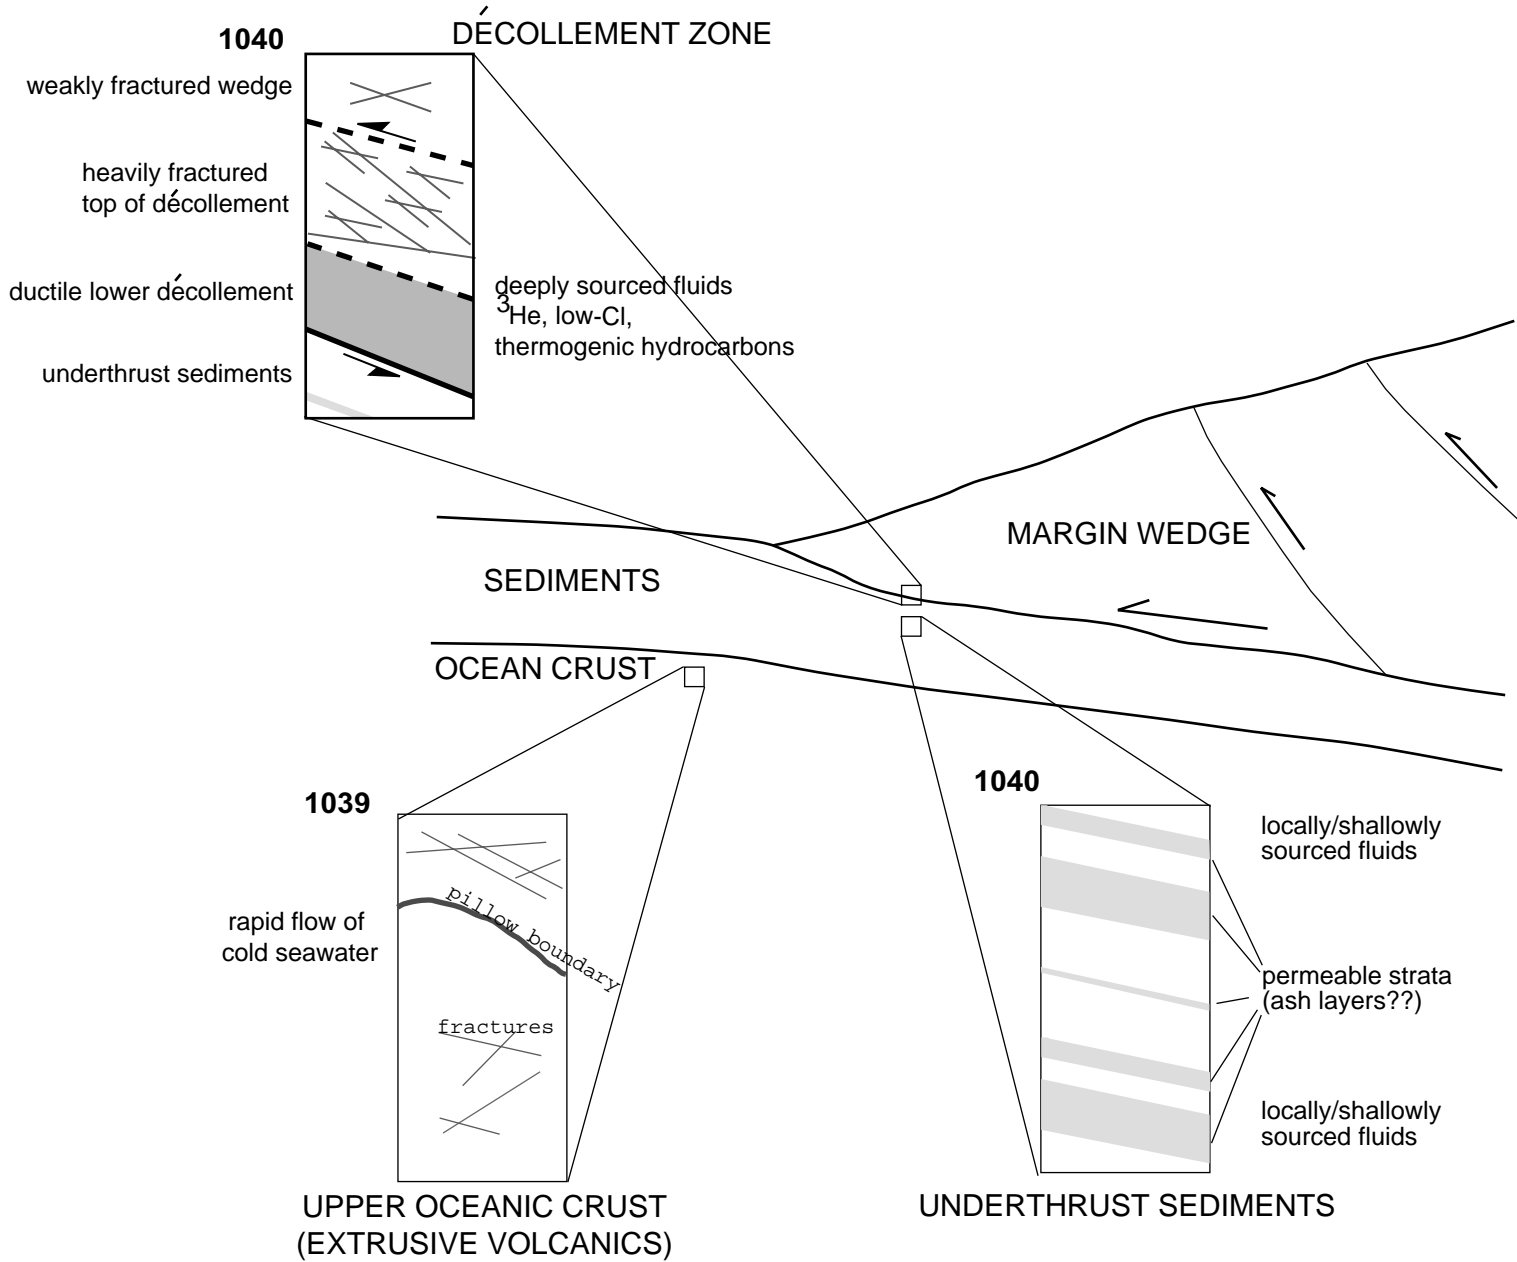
1040

DÉCOLLEMENT ZONE

weakly fractured wedge

heavily fractured top of décollement

ductile lower décollement

underthrust sediments

deeply sourced fluids $^3$He, low-Cl, thermogenic hydrocarbons

MARGIN WEDGE

SEDIMENTS

OCEAN CRUST

1039

rapid flow of cold seawater

pillow boundary

fractures

UPPER OCEANIC CRUST (EXTRUSIVE VOLCANICS)

1040

locally/shallowly sourced fluids

permeable strata (ash layers??)

locally/shallowly sourced fluids

UNDERTHRUST SEDIMENTS